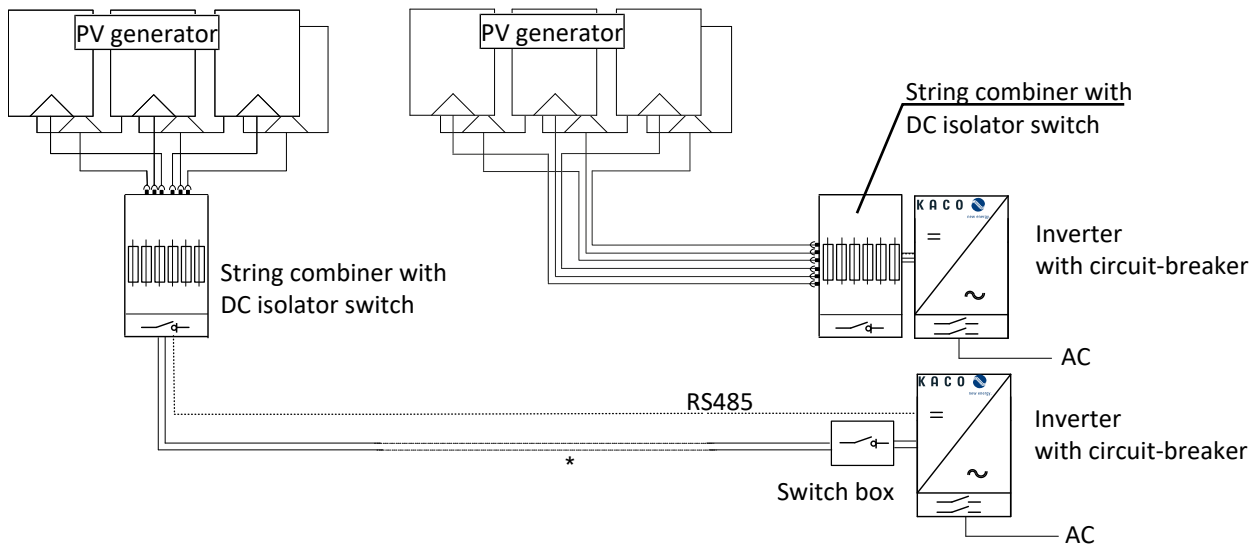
PV generator

PV generator

String combiner with DC isolator switch

KACO new energy

=

~

Inverter with circuit-breaker

String combiner with DC isolator switch

AC

KACO new energy

RS485

=

~

Inverter with circuit-breaker

*

Switch box

AC